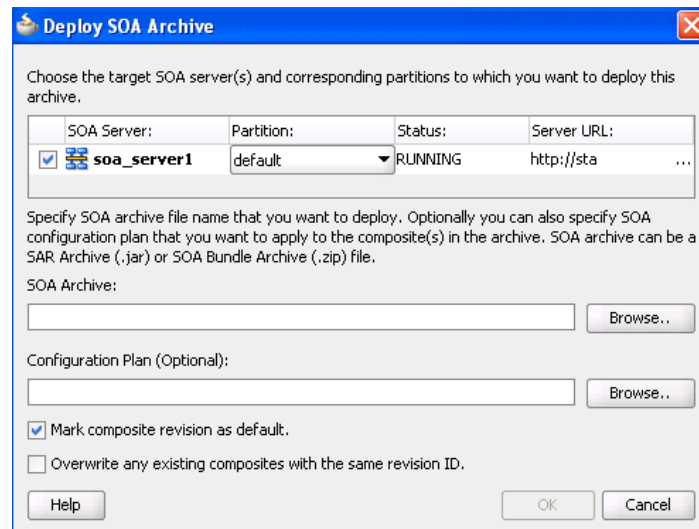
Deploy SOA Archive

Choose the target SOA server(s) and corresponding partitions to which you want to deploy this archive.

| | SOA Server: | Partition: | Status: | Server URL: |
|---|---|---|---|---|
| ☑ | soa_server1 | default | RUNNING | http://sta ... |

Specify SOA archive file name that you want to deploy. Optionally you can also specify SOA configuration plan that you want to apply to the composite(s) in the archive. SOA archive can be a SAR Archive (.jar) or SOA Bundle Archive (.zip) file.

SOA Archive:

Browse..

Configuration Plan (Optional):

Browse..

Mark composite revision as default.

Overwrite any existing composites with the same revision ID.

Help

OK

Cancel